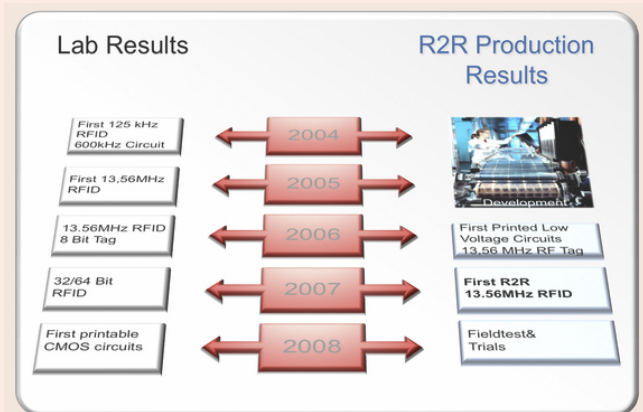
Lab Results

R2R Production Results

First 125 kHz RFID 600kHz Circuit

2004

Development

First 13,56MHz RFID

2005

13.56MHz RFID 8 Bit Tag

2006

First Printed Low Voltage Circuits 13,56 MHz RF Tag

32/64 Bit RFID

2007

First R2R 13.56MHz RFID

First printable CMOS circuits

2008

Fieldtest& Trials